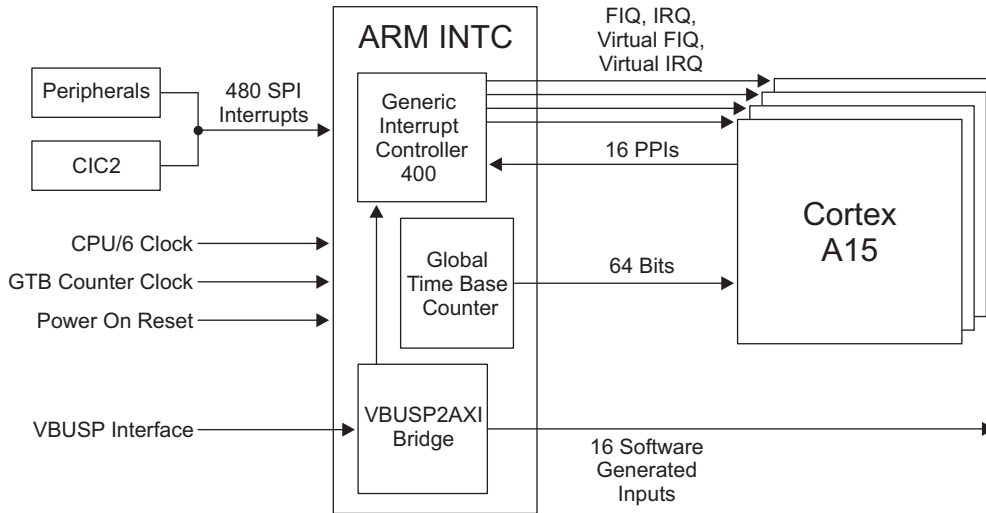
ARM INTC

FIQ, IRQ, Virtual FIQ, Virtual IRQ

Peripherals

480 SPI Interrupts

CIC2

Generic Interrupt Controller 400

16 PPIs

Cortex A15

CPU/6 Clock

GTB Counter Clock

Power On Reset

Global Time Base Counter

64 Bits

VBUSP Interface

VBUSP2AXI Bridge

16 Software Generated Inputs